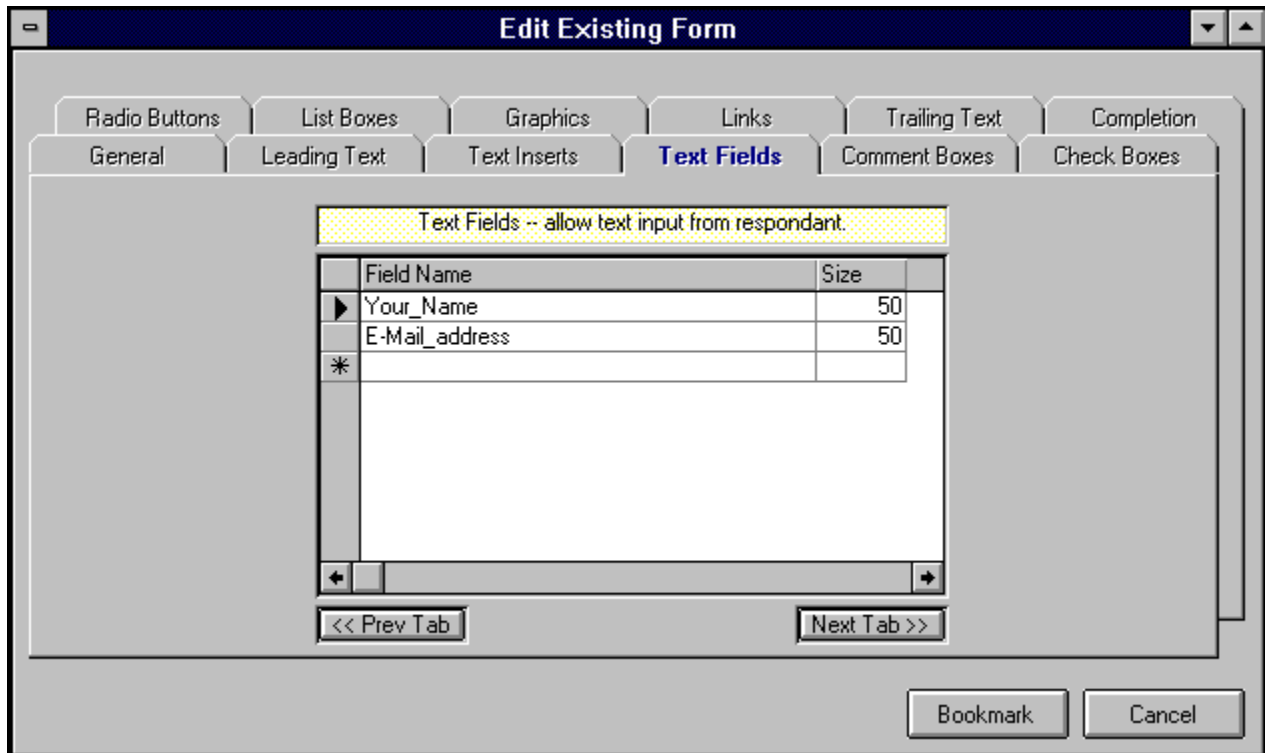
Edit Existing Form

Radio Buttons | List Boxes | Graphics | Links | Trailing Text | Completion
General | Leading Text | Text Inserts | Text Fields | Comment Boxes | Check Boxes

Text Fields -- allow text input from respondant.

| | Field Name | Size |
|---|---|---|
| ▶ | Your_Name | 50 |
| | E-Mail_address | 50 |
| * | | |

<< Prev Tab

Next Tab >>

Bookmark

Cancel